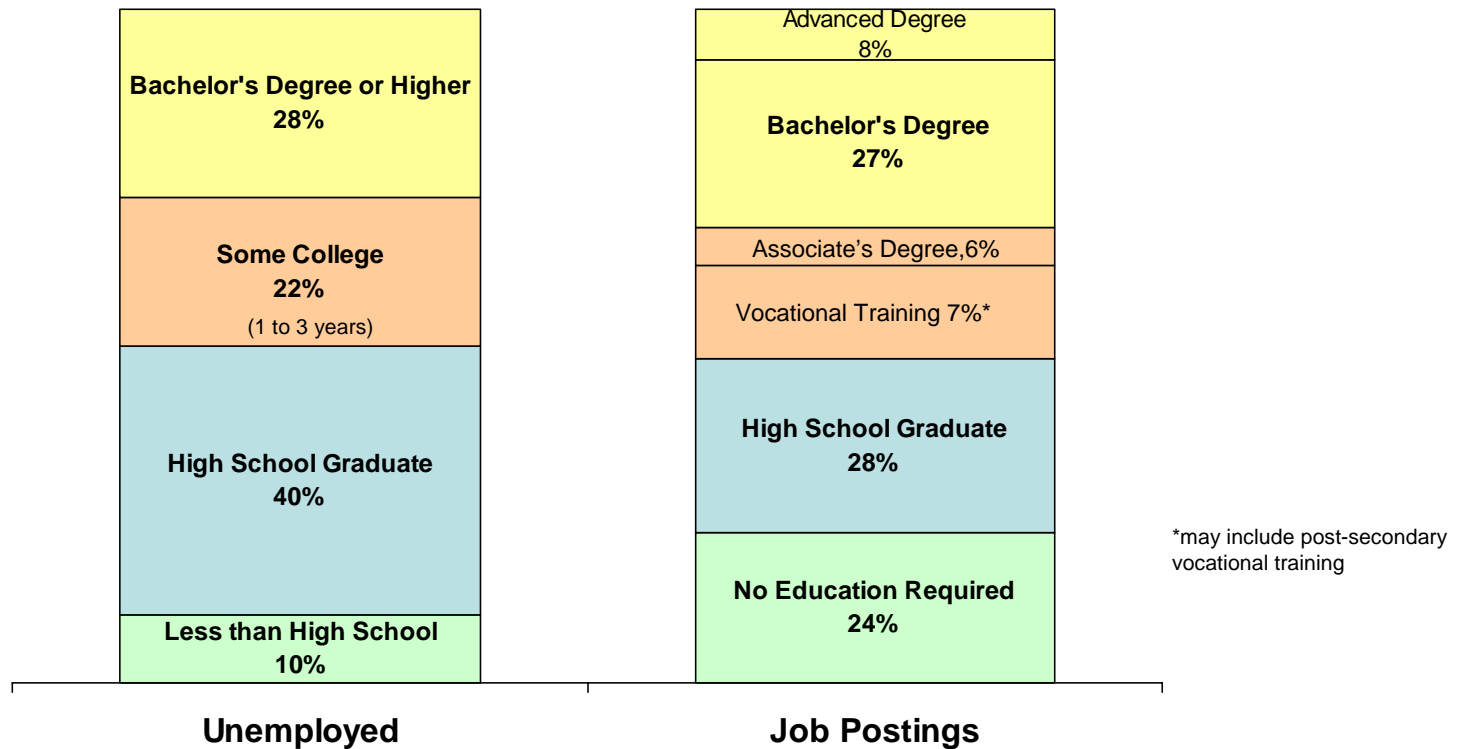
Bachelor's Degree or Higher
28%

Some College
22%
(1 to 3 years)

High School Graduate
40%

Less than High School
10%

Advanced Degree
8%

Bachelor's Degree
27%

Associate's Degree,6%

Vocational Training 7%*

High School Graduate
28%

No Education Required
24%

*may include post-secondary vocational training

Unemployed

Job Postings